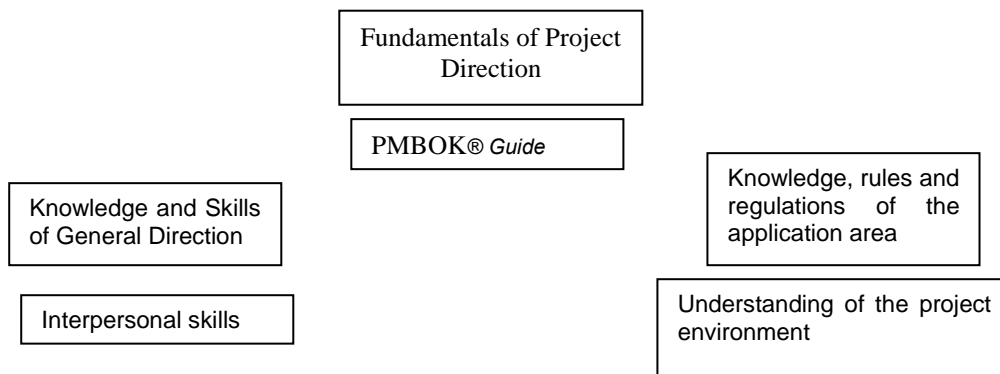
Fundamentals of Project Direction

PMBOK® Guide

Knowledge and Skills of General Direction

Interpersonal skills

Knowledge, rules and regulations of the application area

Understanding of the project environment